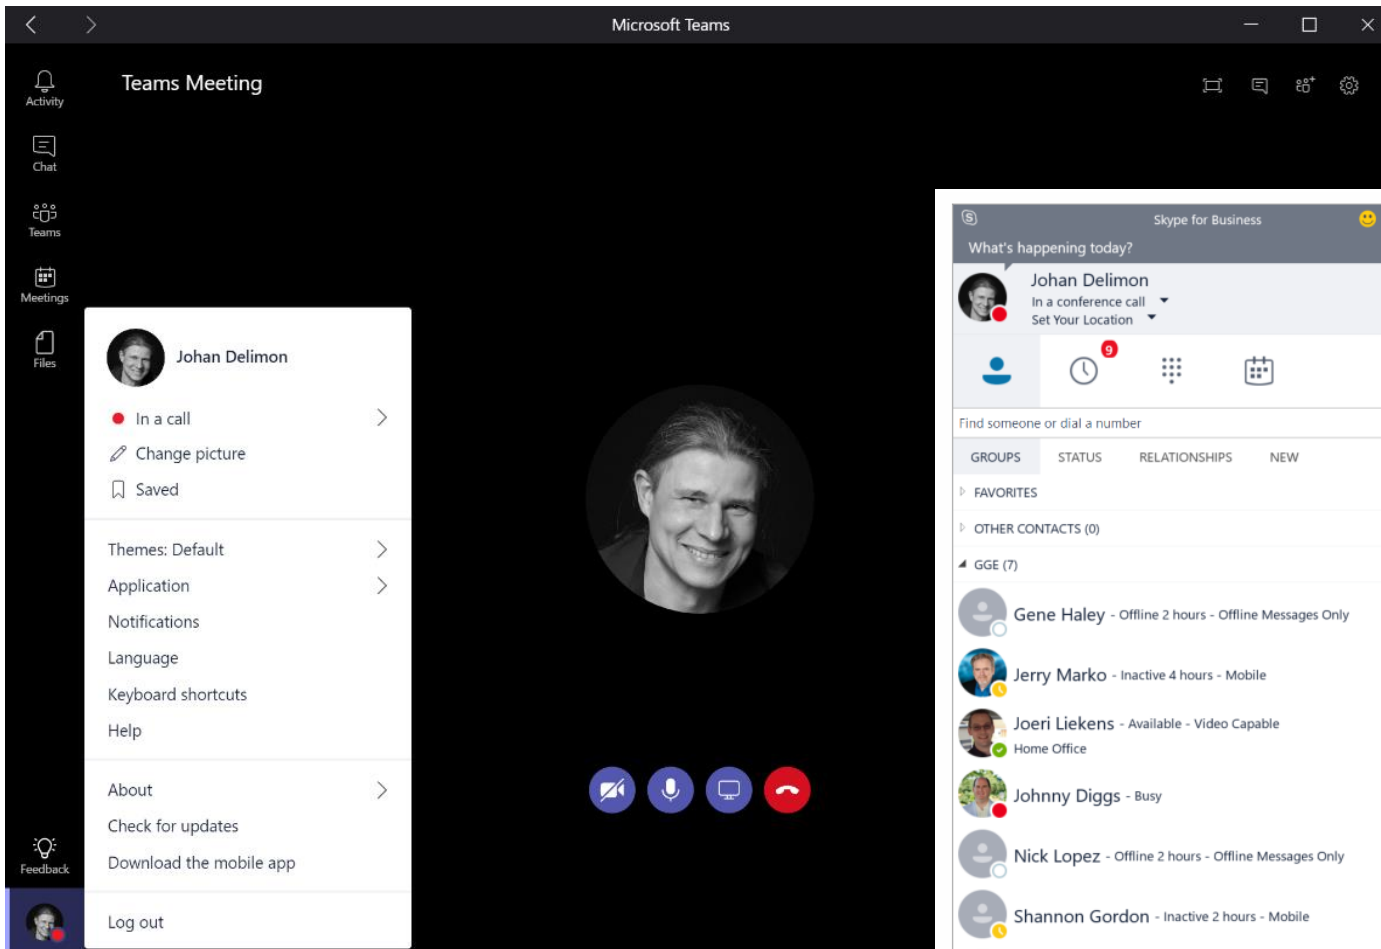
Microsoft Teams

Activity
Chat
Teams
Meetings
Files
Feedback

Teams Meeting

Johan Delimon
In a call
Change picture
Saved

Themes: Default
Application
Notifications
Language
Keyboard shortcuts
Help

About
Check for updates
Download the mobile app

Log out

Skype for Business
What's happening today?
Johan Delimon
In a conference call
Set Your Location
9
Find someone or dial a number
GROUPS STATUS RELATIONSHIPS NEW
FAVORITES
OTHER CONTACTS (0)
GGE (7)
Gene Haley - Offline 2 hours - Offline Messages Only
Jerry Marko - Inactive 4 hours - Mobile
Joeri Liekens - Available - Video Capable
Home Office
Johnny Diggs - Busy
Nick Lopez - Offline 2 hours - Offline Messages Only
Shannon Gordon - Inactive 2 hours - Mobile